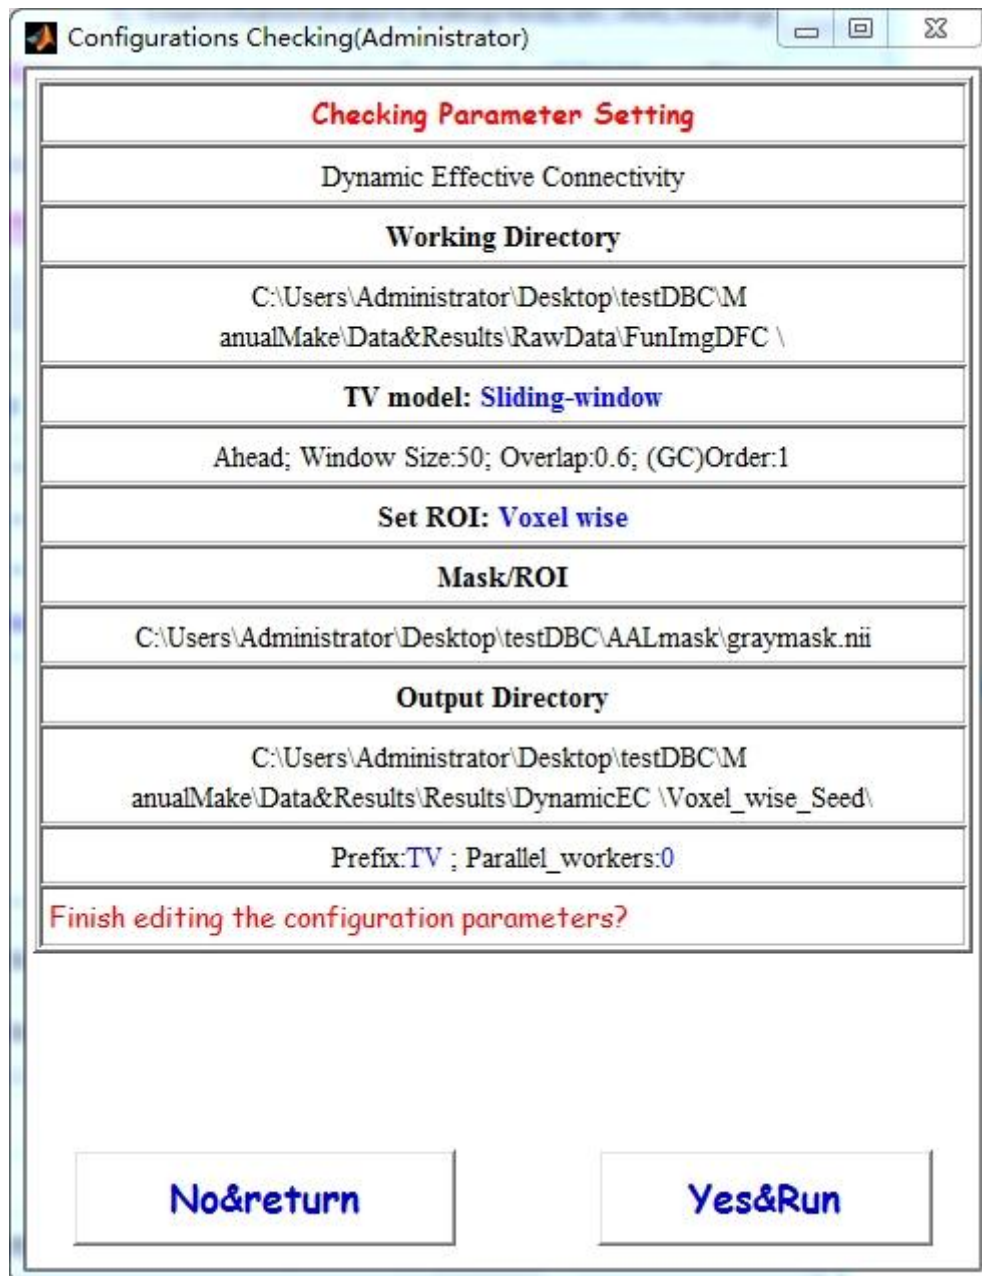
Configurations Checking(Administrator)

| Checking Parameter Setting |
|---|
| Dynamic Effective Connectivity |
| Working Directory |
| C:\Users\Administrator\Desktop\testDBC\ManualMake\Data&Results\RawData\FunImgDFC \ |
| TV model: Sliding-window |
| Ahead; Window Size:50; Overlap:0.6; (GC)Order:1 |
| Set ROI: Voxel wise |
| Mask/ROI |
| C:\Users\Administrator\Desktop\testDBC\AALmask\graymask.nii |
| Output Directory |
| C:\Users\Administrator\Desktop\testDBC\ManualMake\Data&Results\Results\DynamicEC \Voxel_wise_Seed\ |
| Prefix:TV ; Parallel_workers:0 |
| Finish editing the configuration parameters? |

No&return

Yes&Run